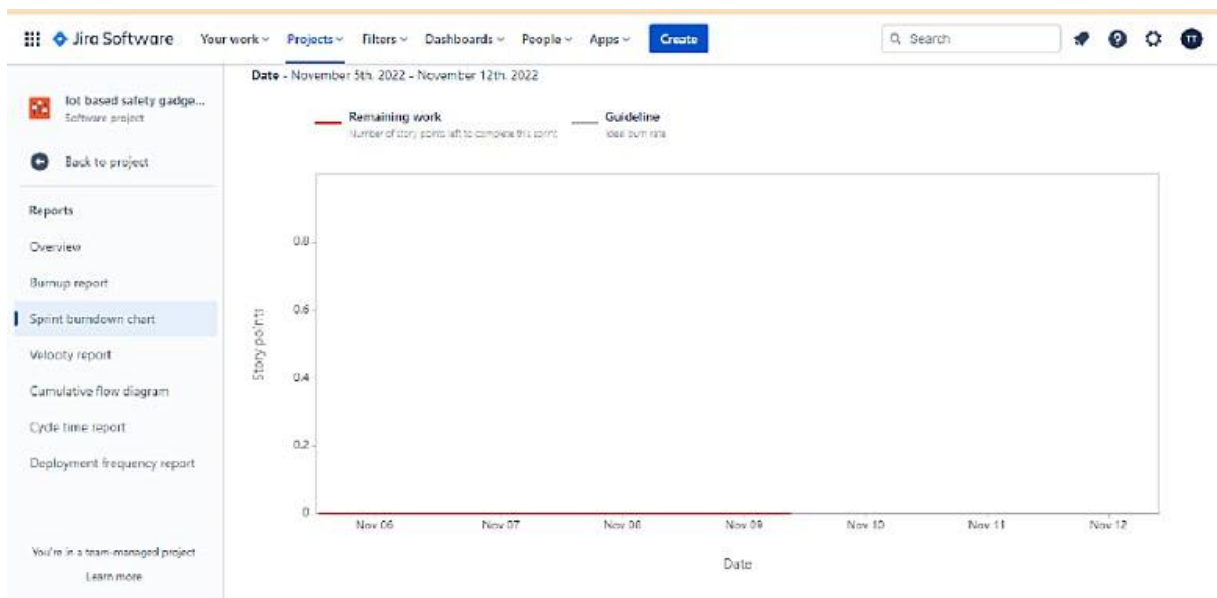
Jira Software Your work Projects Filters Dashboards People Apps Create Search TT

Iot based safety gadge...
Software project

Back to project

Reports

Overview

Burnup report

Sprint burndown chart

Velocity report

Cumulative flow diagram

Cycle time report

Deployment frequency report

You're in a team-managed project
Learn more

Date - November 5th, 2022 - November 12th, 2022

Remaining work
Number of story points left to complete this sprint

Guideline
Ideal burn rate

Story points

0.8
0.6
0.4
0.2
0

Nov 06 Nov 07 Nov 08 Nov 09 Nov 10 Nov 11 Nov 12

Date